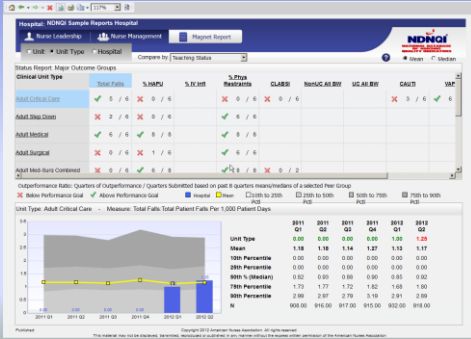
117%

Hospital: NDNQI Sample Reports Hospital

Nurse Leadership | Nurse Management | Magnet Report

NDNQI

Unit | Unit Type | Hospital | Compare by: Teaching Status | Mean | Median

Status Report: Major Outcome Groups

| Clinical Unit Type | Total Falls | % HAPU | % IV Infil | % Phys Restraints | CLABSI | NonUC All BW | UC All BW | CAUTI | VAP |
|---|---|---|---|---|---|---|---|---|---|
| Adult Critical Care | 5 / 6 | 0 / 6 | 6 / 6 | 0 / 6 | 0 / 6 | | | 3 / 6 | 6 / 6 |
| Adult Step Down | 2 / 6 | 6 / 6 | | 6 / 6 | | | | | |
| Adult Medical | 0 / 8 | 6 / 8 | | 6 / 8 | | | | | |
| Adult Surgical | 0 / 8 | 1 / 8 | | 6 / 8 | | | | | |
| Adult Med-Surg Combined | 6 / 8 | 0 / 8 | | 6 / 8 | 0 / 2 | | | | |

Outperformance Ratio: Quarters of Outperformance / Quarters Submitted based on past 8 quarters means/medians of a selected Peer Group

Below Performance Goal | Above Performance Goal | Hospital | Peer | 10th to 25th Pctl | 25th to 50th Pctl | 50th to 75th Pctl | 75th to 90th Pctl

Unit Type: Adult Critical Care -- Measure: Total Falls Total Patient Falls Per 1,000 Patient Days

| | 2011 Q1 | 2011 Q2 | 2011 Q3 | 2011 Q4 | 2012 Q1 | 2012 Q2 |
|---|---|---|---|---|---|---|
| Unit Type | 0.00 | 0.00 | 0.00 | 0.00 | 1.00 | 1.25 |
| Mean | 1.18 | 1.14 | 1.27 | 1.13 | 1.12 | 1.17 |
| 10th Percentile | 0.00 | 0.00 | 0.00 | 0.00 | 0.00 | 0.00 |
| 25th Percentile | 0.00 | 0.00 | 0.00 | 0.00 | 0.00 | 0.00 |
| 50th % (Median) | 0.82 | 0.93 | 0.98 | 0.90 | 0.91 | 0.90 |
| 75th Percentile | 1.73 | 1.77 | 1.72 | 1.82 | 1.68 | 1.80 |
| 90th Percentile | 2.99 | 2.87 | 2.79 | 3.19 | 2.91 | 2.99 |
| N | 908.00 | 915.00 | 917.00 | 915.00 | 932.00 | 918.00 |

2011 Q1 | 2011 Q2 | 2011 Q3 | 2011 Q4 | 2012 Q1 | 2012 Q2

Published

Copyright 2013 American Nurses Association. All rights Reserved.

This material may not be distributed, reproduced or published in any manner without the express written permission of the American Nurses Association.